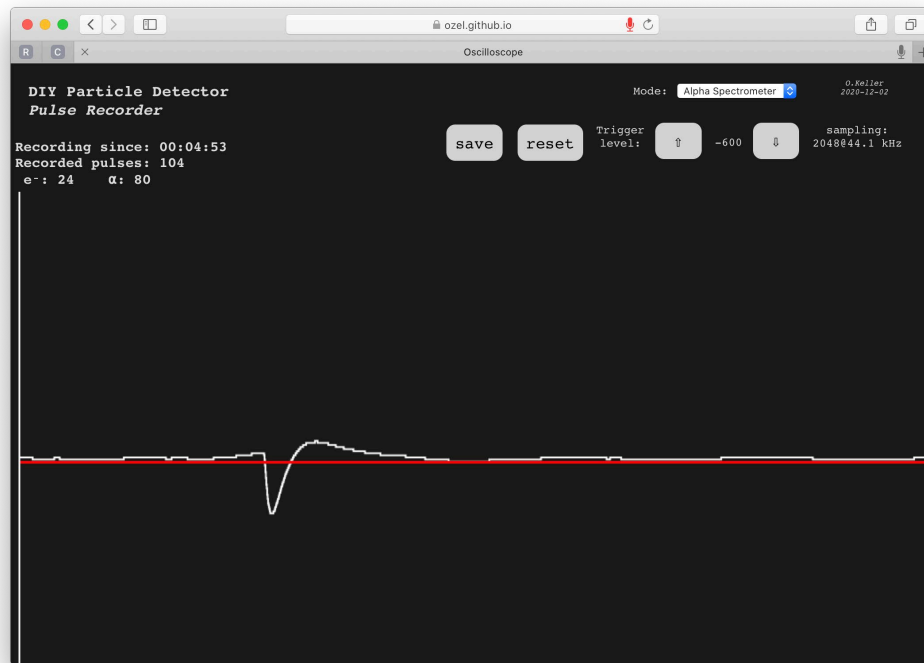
ozel.github.io

R C ×

Oscilloscope

DIY Particle Detector
*Pulse Recorder*

Mode: Alpha Spectrometer

O.Keller
2020-12-02

Recording since: 00:04:53
Recorded pulses: 104
e⁻: 24 α: 80

save

reset

Trigger level:

⇧

-600

⇩

sampling:
2048@44.1 kHz